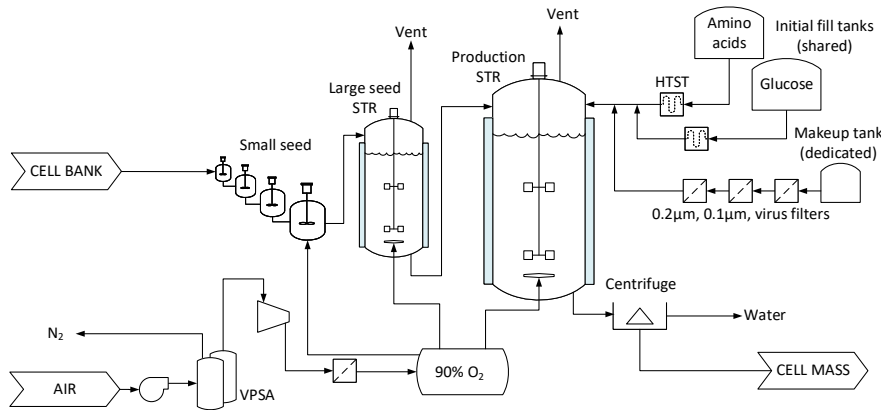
Vent

Vent

Amino acids

Initial fill tanks (shared)

Production STR

Large seed STR

HTST

Glucose

Small seed

Makeup tank (dedicated)

CELL BANK

0.2μm, 0.1μm, virus filters

Centrifuge

$N_2$

Water

90% $O_2$

AIR

VPSA

CELL MASS